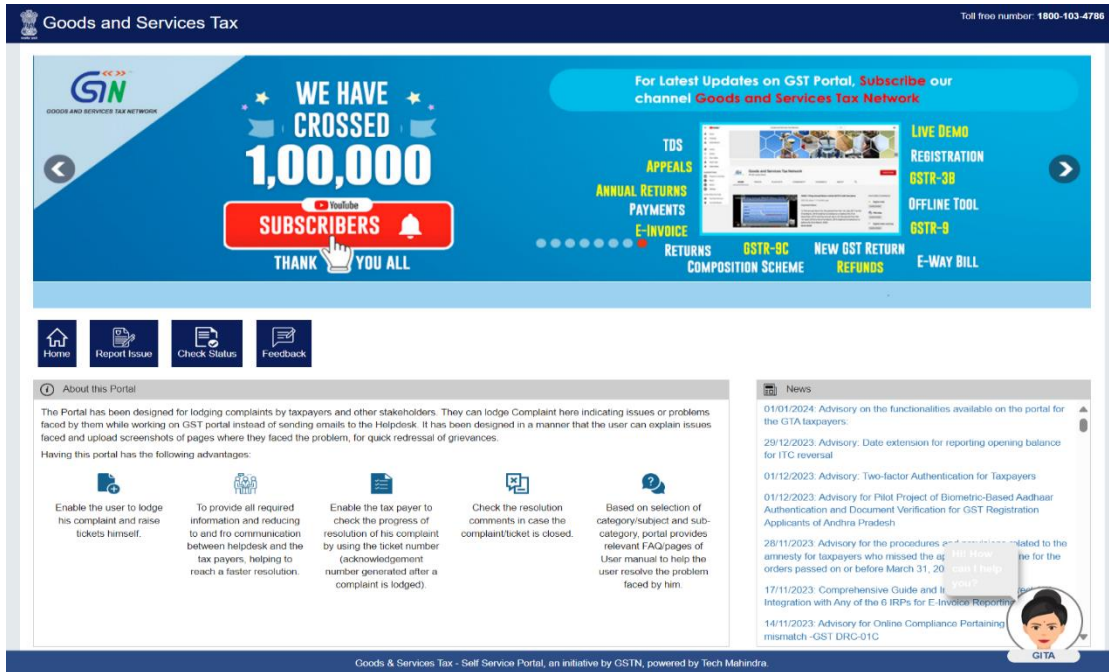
Goods and Services Tax

Toll free number: 1800-103-4786

GSTN
GOODS AND SERVICES TAX NETWORK

WE HAVE CROSSED 1,00,000
YouTube
SUBSCRIBERS
THANK YOU ALL

For Latest Updates on GST Portal, Subscribe our channel Goods and Services Tax Network

TDS
APPEALS
ANNUAL RETURNS
PAYMENTS
E-INVOICE
RETURNS
GSTR-9C
NEW GST RETURN
COMPOSITION SCHEME
REFUNDS
LIVE DEMO
REGISTRATION
GSTR-3B
OFFLINE TOOL
GSTR-9
E-WAY BILL

Home
Report Issue
Check Status
Feedback

About this Portal

The Portal has been designed for lodging complaints by taxpayers and other stakeholders. They can lodge Complaint here indicating issues or problems faced by them while working on GST portal instead of sending emails to the Helpdesk. It has been designed in a manner that the user can explain issues faced and upload screenshots of pages where they faced the problem, for quick redressal of grievances.

Having this portal has the following advantages:

Enable the user to lodge his complaint and raise tickets himself.

To provide all required information and reducing to and fro communication between helpdesk and the tax payers, helping to reach a faster resolution.

Enable the tax payer to check the progress of resolution of his complaint by using the ticket number (acknowledgement number generated after a complaint is lodged).

Check the resolution comments in case the complaint/ticket is closed.

Based on selection of category/subject and sub-category, portal provides relevant FAQ/pages of User manual to help the user resolve the problem faced by him.

News

01/01/2024: Advisory on the functionalities available on the portal for the GTA taxpayers:

29/12/2023: Advisory: Date extension for reporting opening balance for ITC reversal

01/12/2023: Advisory: Two-factor Authentication for Taxpayers

01/12/2023: Advisory for Pilot Project of Biometric-Based Aadhaar Authentication and Document Verification for GST Registration Applicants of Andhra Pradesh

28/11/2023: Advisory for the procedures a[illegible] related to the amnesty for taxpayers who missed the ap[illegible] me for the orders passed on or before March 31, 20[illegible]

Hi! How can I help you?

17/11/2023: Comprehensive Guide and I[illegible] Integration with Any of the 6 IRPs for E-Invoice Reporting

14/11/2023: Advisory for Online Compliance Pertaining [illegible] mismatch -GST DRC-01C

GITA

Goods & Services Tax - Self Service Portal, an initiative by GSTN, powered by Tech Mahindra.